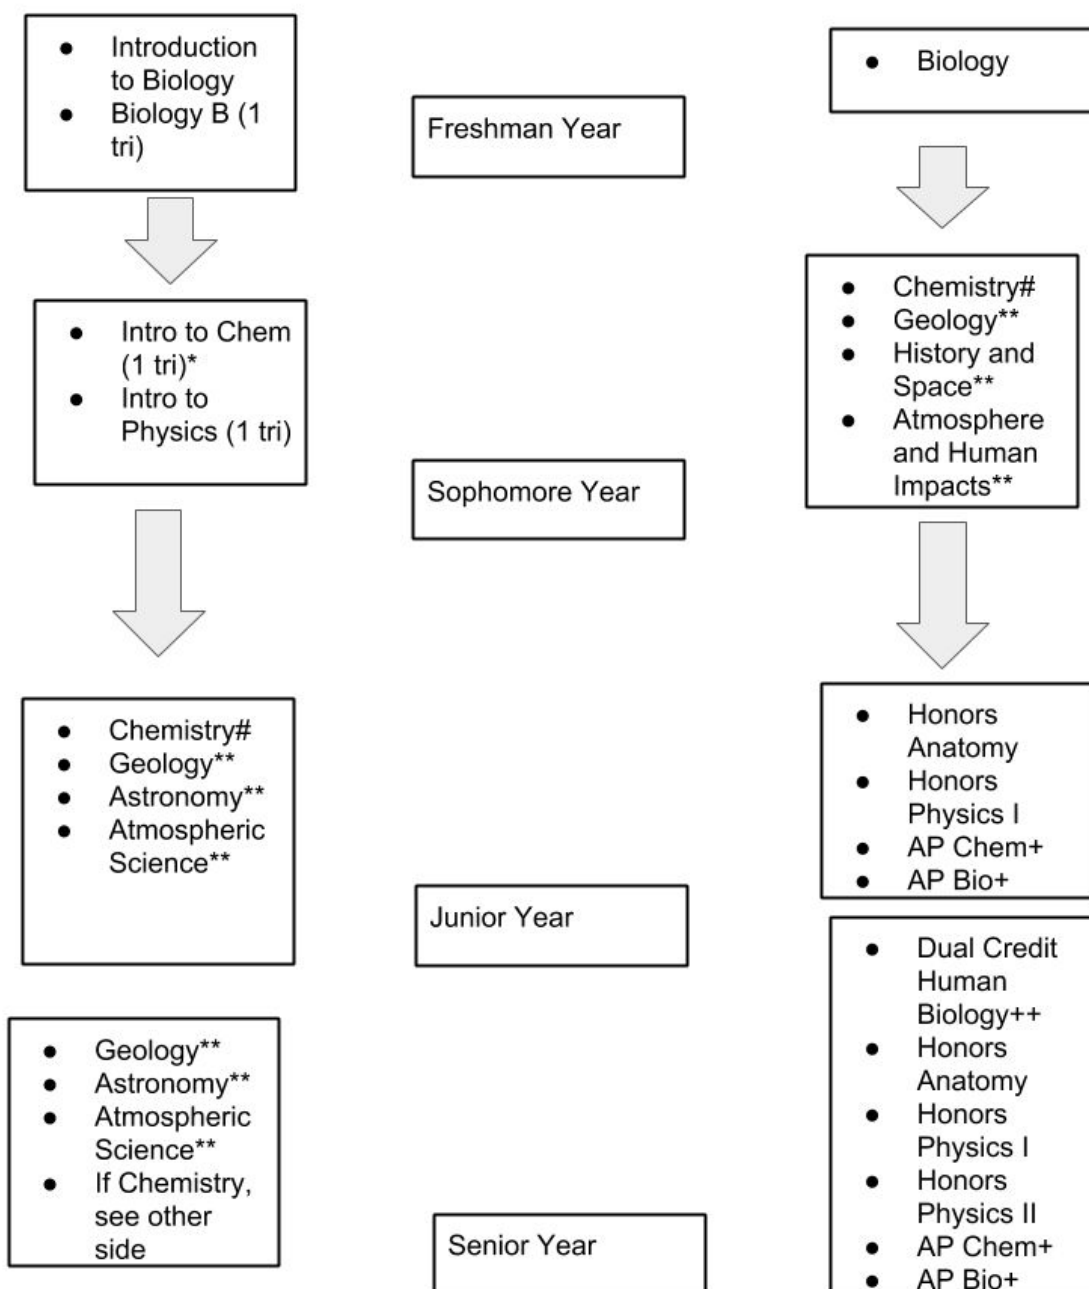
- Introduction to Biology
- Biology B (1 tri)

Freshman Year

- Biology

- Intro to Chem (1 tri)*
- Intro to Physics (1 tri)

- Chemistry#
- Geology**
- History and Space**
- Atmosphere and Human Impacts**

Sophomore Year

- Chemistry#
- Geology**
- Astronomy**
- Atmospheric Science**

- Honors Anatomy
- Honors Physics I
- AP Chem+
- AP Bio+

Junior Year

- Geology**
- Astronomy**
- Atmospheric Science**
- If Chemistry, see other side

- Dual Credit Human Biology++
- Honors Anatomy
- Honors Physics I
- Honors Physics II
- AP Chem+
- AP Bio+

Senior Year